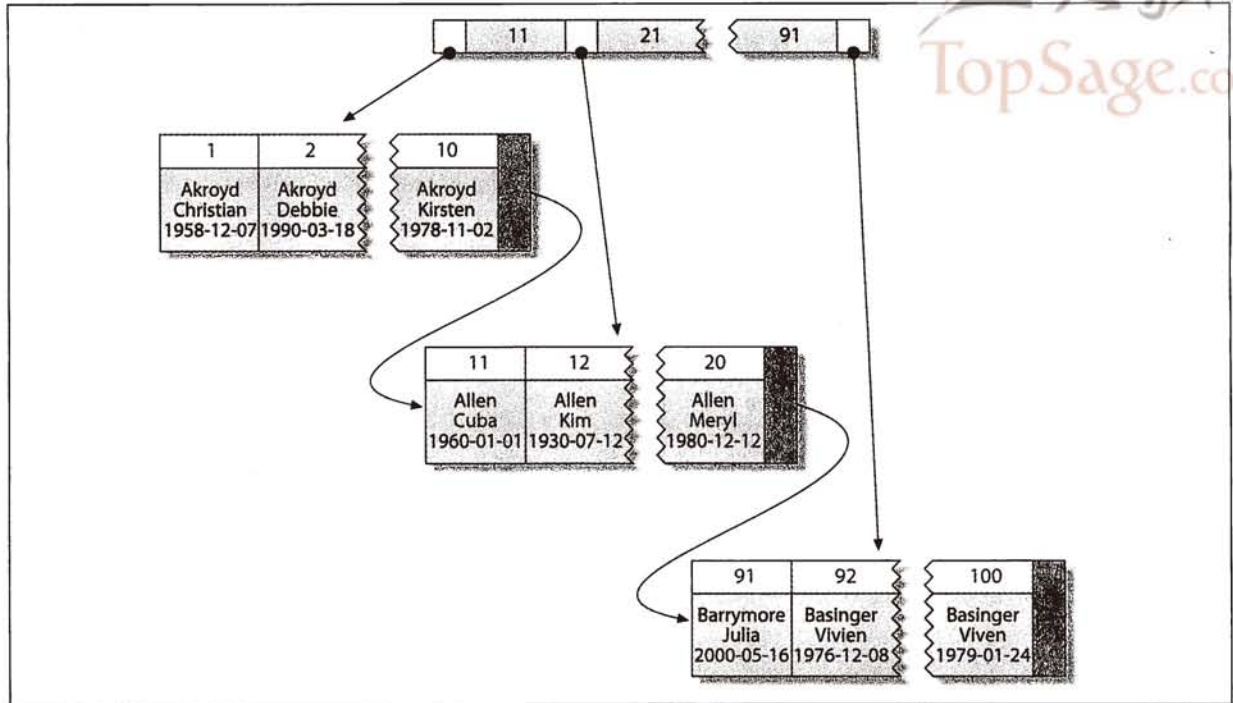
11 21 91

TopSage.co

1 2 10

Akroyd Christian 1958-12-07

Akroyd Debbie 1990-03-18

Akroyd Kirsten 1978-11-02

11 12 20

Allen Cuba 1960-01-01

Allen Kim 1930-07-12

Allen Meryl 1980-12-12

91 92 100

Barrymore Julia 2000-05-16

Basinger Vivien 1976-12-08

Basinger Viven 1979-01-24